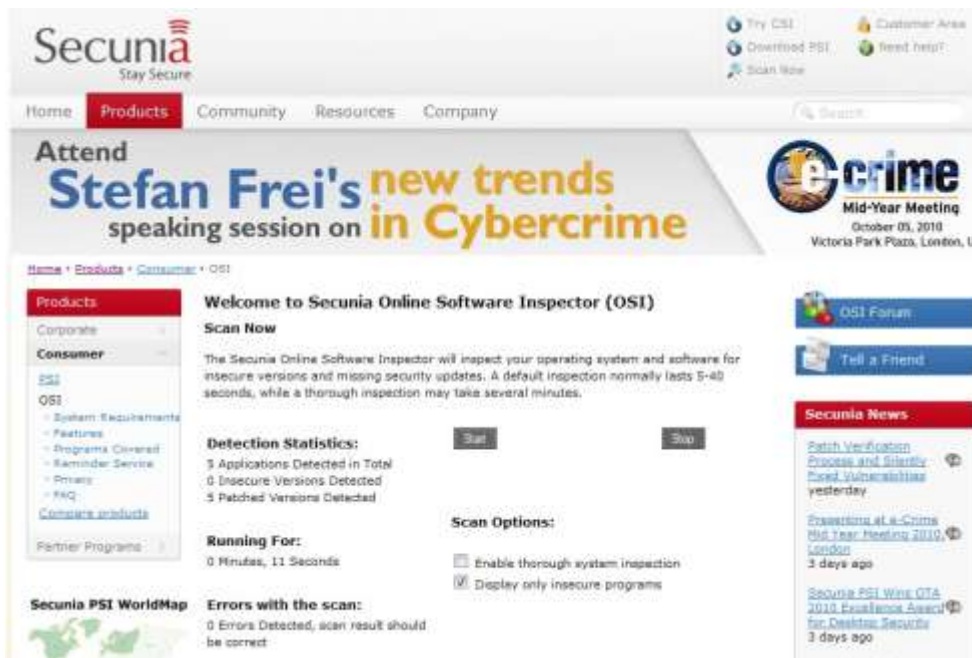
Secunia
Stay Secure

Try CSI
Download PSI
Scan Now
Customer Area
Need help?

Home Products Community Resources Company

Search

Attend
Stefan Frei's speaking session on new trends in Cybercrime

e-crime
Mid-Year Meeting
October 05, 2010
Victoria Park Plaza, London, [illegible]

Home • Products • Consumer • OSI

Products
Corporate
Consumer
PSI
OSI
- System Requirements
- Features
- Programs Covered
- Reminder Service
- Privacy
- FAQ
Compare products
Partner Programs

Secunia PSI WorldMap

Welcome to Secunia Online Software Inspector (OSI)

Scan Now

The Secunia Online Software Inspector will inspect your operating system and software for insecure versions and missing security updates. A default inspection normally lasts 5-40 seconds, while a thorough inspection may take several minutes.

Start Stop

Detection Statistics:
5 Applications Detected in Total
0 Insecure Versions Detected
5 Patched Versions Detected

Scan Options:
Enable thorough system inspection
Display only insecure programs

Running For:
0 Minutes, 11 Seconds

Errors with the scan:
0 Errors Detected, scan result should be correct

OSI Forum
Tell a Friend

Secunia News
Patch Verification Process and Silently Fixed Vulnerabilities
yesterday
Presenting at e-Crime Mid Year Meeting 2010, London
3 days ago
Secunia PSI Wins OTA 2010 Excellence Award for Desktop Security
3 days ago